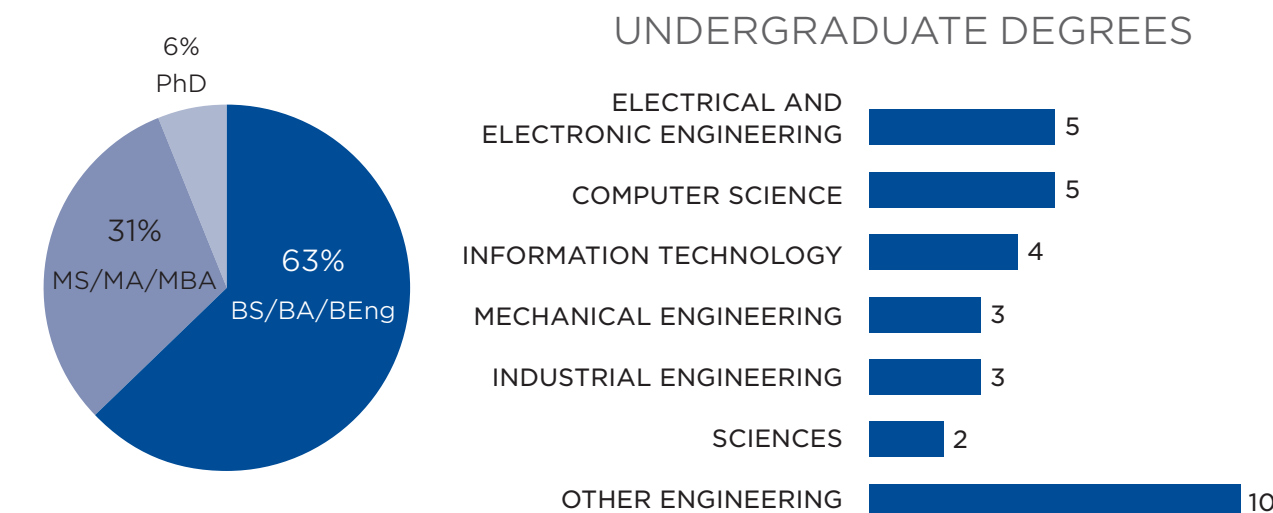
6%
PhD

31%
MS/MA/MBA

63%
BS/BA/BEng

UNDERGRADUATE DEGREES

ELECTRICAL AND ELECTRONIC ENGINEERING 5

COMPUTER SCIENCE 5

INFORMATION TECHNOLOGY 4

MECHANICAL ENGINEERING 3

INDUSTRIAL ENGINEERING 3

SCIENCES 2

OTHER ENGINEERING 10